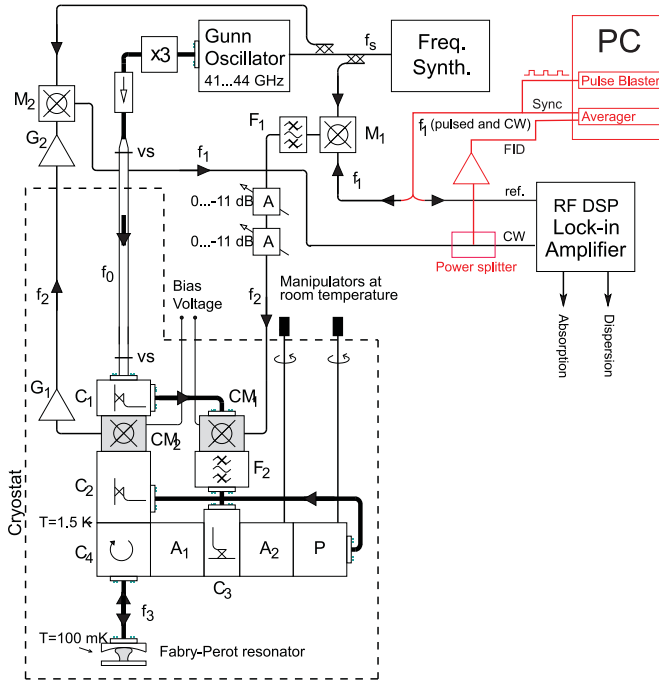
PC

Pulse Blaster

Sync

Averager

$f_1$ (pulsed and CW)

FID

Gunn Oscillator 41...44 GHz

x3

$f_s$

Freq. Synth.

$M_2$

$G_2$

vs

$f_1$

$F_1$

$M_1$

$f_1$

ref.

RF DSP Lock-in Amplifier

CW

Power splitter

0...-11 dB A

0...-11 dB A

$f_0$

Bias Voltage

$f_2$

$f_2$

Manipulators at room temperature

Absorption

Dispersion

vs

$G_1$

$C_1$

$CM_1$

$CM_2$

$C_2$

$F_2$

Cryostat

T=1.5 K

$C_4$

$A_1$

$A_2$

P

$C_3$

$f_3$

T=100 mK

Fabry-Perot resonator